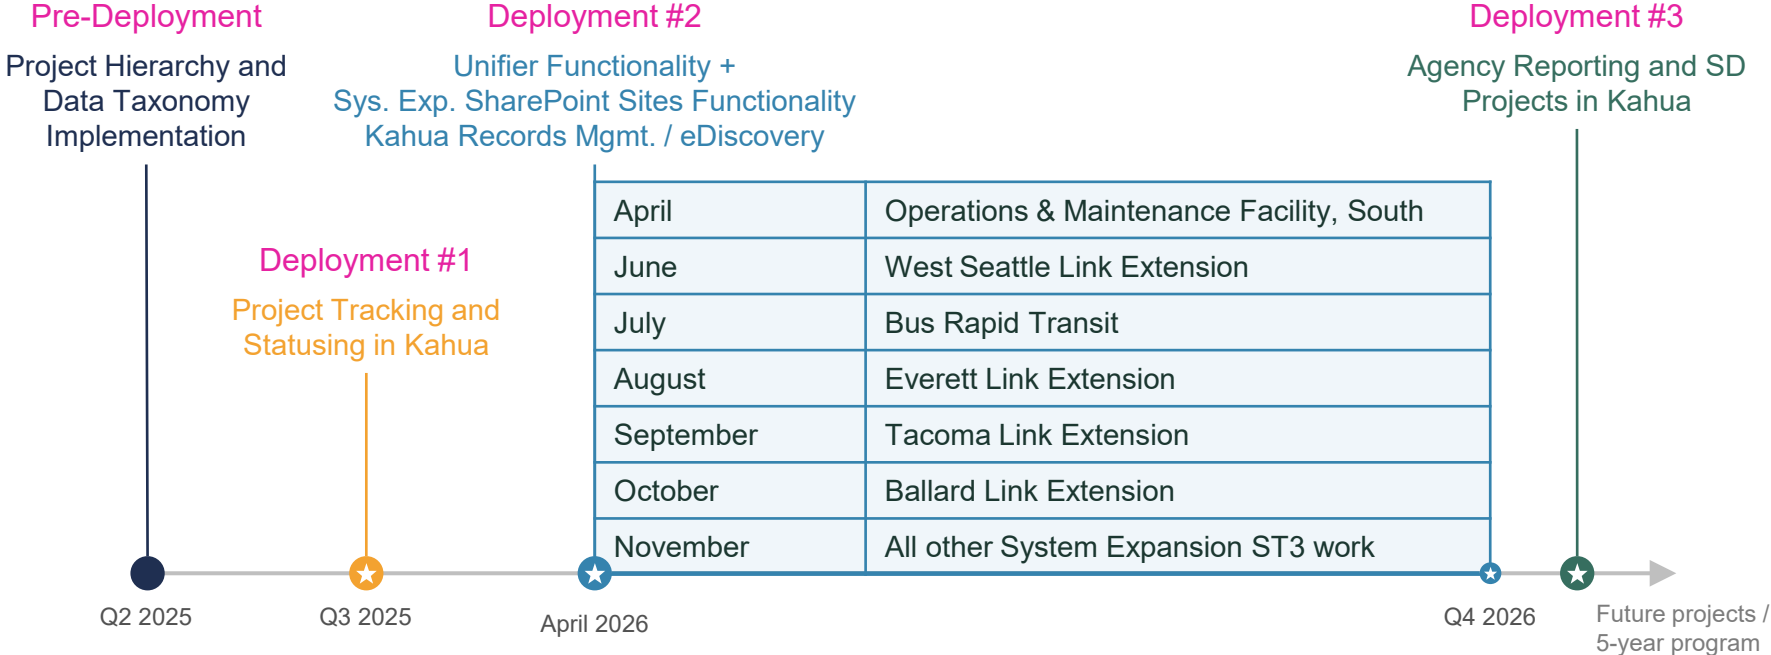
Pre-Deployment

Project Hierarchy and Data Taxonomy Implementation

Deployment #2

Unifier Functionality + Sys. Exp. SharePoint Sites Functionality Kahua Records Mgmt. / eDiscovery

Deployment #3

Agency Reporting and SD Projects in Kahua

Deployment #1

Project Tracking and Statusing in Kahua

| April | Operations & Maintenance Facility, South |
|---|---|
| June | West Seattle Link Extension |
| July | Bus Rapid Transit |
| August | Everett Link Extension |
| September | Tacoma Link Extension |
| October | Ballard Link Extension |
| November | All other System Expansion ST3 work |

Q2 2025

Q3 2025

April 2026

Q4 2026

Future projects / 5-year program